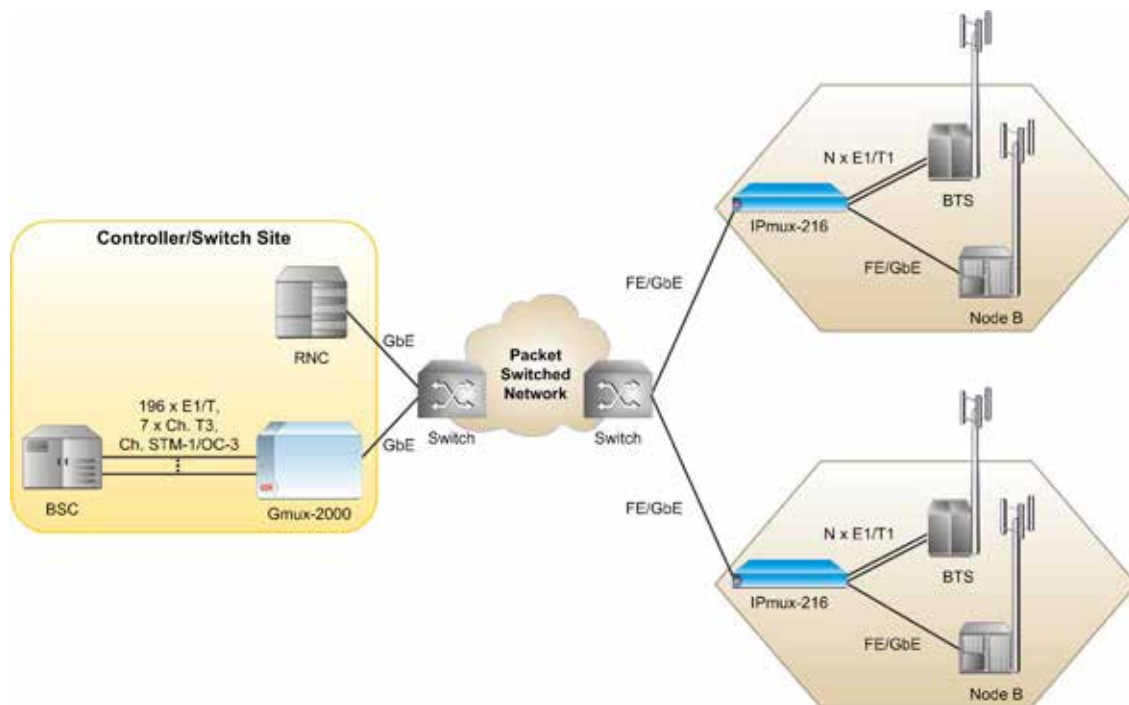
Controller/Switch Site

RNC

GbE

196 x E1/T, 7 x Ch. T3, Ch, STM-1/OC-3

BSC

Gmux-2000

GbE

Switch

Packet Switched Network

Switch

FE/GbE

N x E1/T1

IPmux-216

BTS

FE/GbE

Node B

FE/GbE

N x E1/T1

IPmux-216

BTS

FE/GbE

Node B